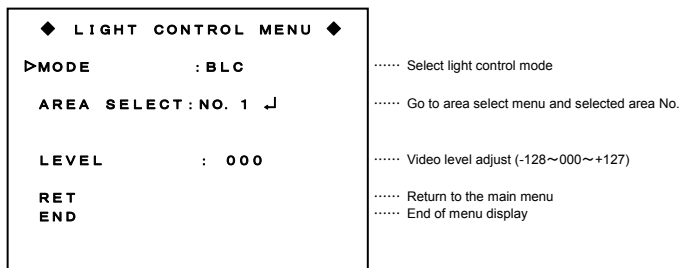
◆ LIGHT CONTROL MENU ◆

▷MODE : BLC ······ Select light control mode

AREA SELECT : NO. 1 ↵ ······ Go to area select menu and selected area No.

LEVEL : 000 ······ Video level adjust (-128～000～+127)

RET ······ Return to the main menu
END ······ End of menu display